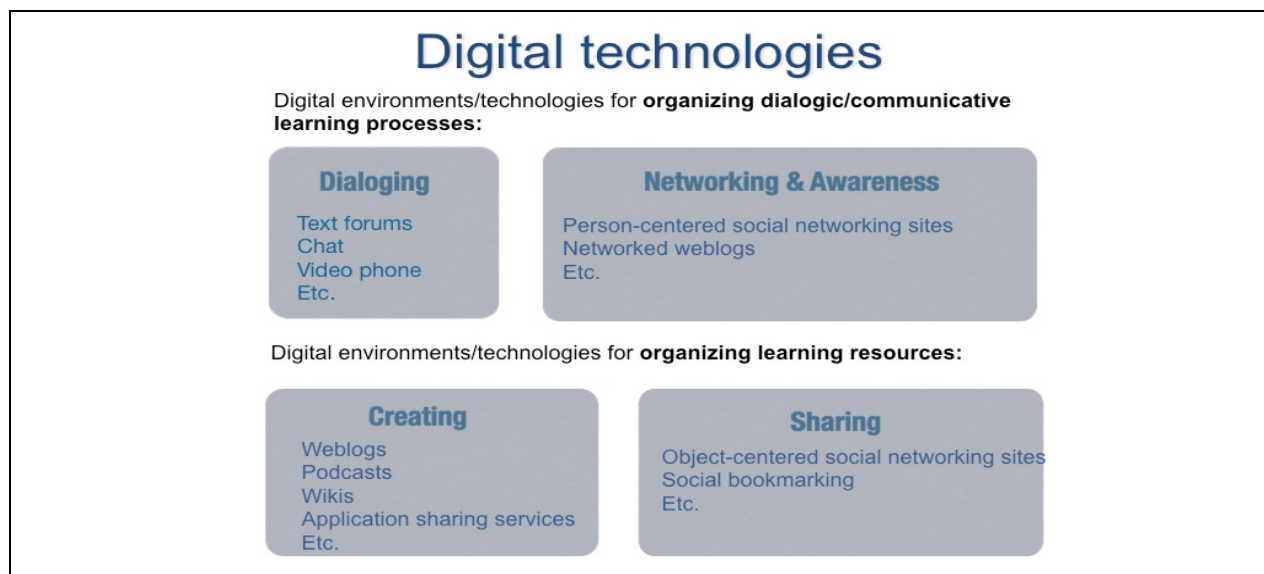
Digital technologies

Digital environments/technologies for **organizing dialogic/communicative learning processes:**

Dialoging

Text forums
Chat
Video phone
Etc.

Networking & Awareness

Person-centered social networking sites
Networked weblogs
Etc.

Digital environments/technologies for **organizing learning resources:**

Creating

Weblogs
Podcasts
Wikis
Application sharing services
Etc.

Sharing

Object-centered social networking sites
Social bookmarking
Etc.